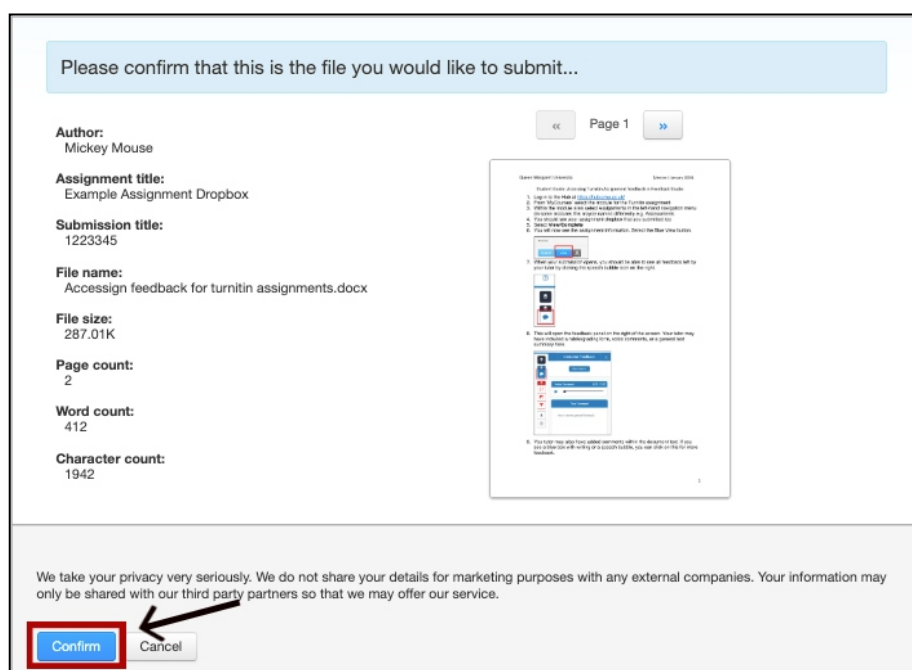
Please confirm that this is the file you would like to submit...

Author:
Mickey Mouse

Assignment title:
Example Assignment Dropbox

Submission title:
1223345

File name:
Accessign feedback for turnitin assignments.docx

File size:
287.01K

Page count:
2

Word count:
412

Character count:
1942

«  Page 1  »

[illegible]

We take your privacy very seriously. We do not share your details for marketing purposes with any external companies. Your information may only be shared with our third party partners so that we may offer our service.

Confirm  Cancel